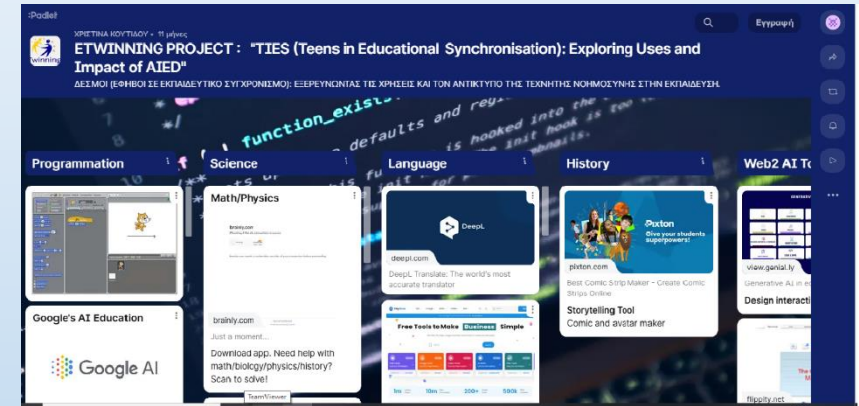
:Padlet

ΧΡΙΣΤΙΝΑ ΚΟΥΤΙΔΟΥ • 11 μήνες

Εγγραφή

eTwinning

ETWINNING PROJECT : "TIES (Teens in Educational Synchronisation): Exploring Uses and Impact of AIED"

ΔΕΣΜΟΙ (ΕΦΗΒΟΙ ΣΕ ΕΚΠΑΙΔΕΥΤΙΚΟ ΣΥΓΧΡΟΝΙΣΜΟ): ΕΞΕΡΕΥΝΩΝΤΑΣ ΤΙΣ ΧΡΗΣΕΙΣ ΚΑΙ ΤΟΝ ΑΝΤΙΚΤΥΠΟ ΤΗΣ ΤΕΧΝΗΤΗΣ ΝΟΗΜΟΣΥΝΗΣ ΣΤΗΝ ΕΚΠΑΙΔΕΥΣΗ.

function_exists defaults and is hooked into the

Programmation

Google's AI Education

Google AI

Science

Math/Physics

brainly.com

brainly.com

Just a moment...

Download app. Need help with math/biology/physics/history? Scan to solve!

TeamViewer

Language

DeepL

deepl.com

DeepL Translate: The world's most accurate translator

Free Tools to Make Business Simple

History

Pixton

Give your students superpowers!

pixton.com

Best Comic Strip Maker - Create Comic Strips Online

Storytelling Tool

Comic and avatar maker

Web2 AI To

view.genial.ly

Generative AI in

Design interacti

flippity.net